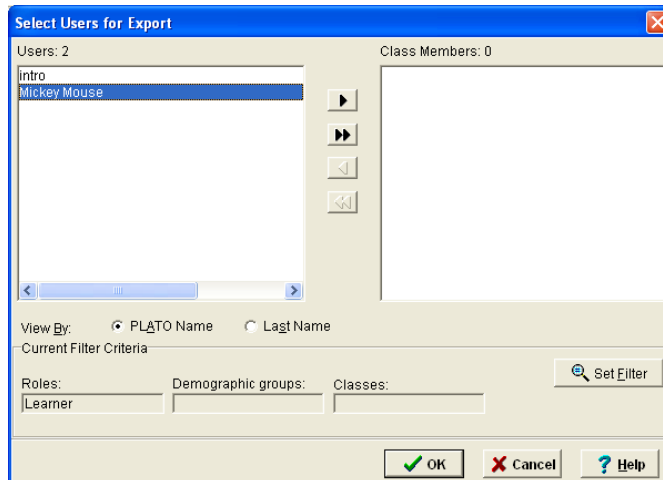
Select Users for Export

Users: 2

intro
Mickey Mouse

Class Members: 0

View By: PLATO Name Last Name

Current Filter Criteria

Roles:
Learner

Demographic groups:

Classes:

Set Filter

OK
Cancel
Help